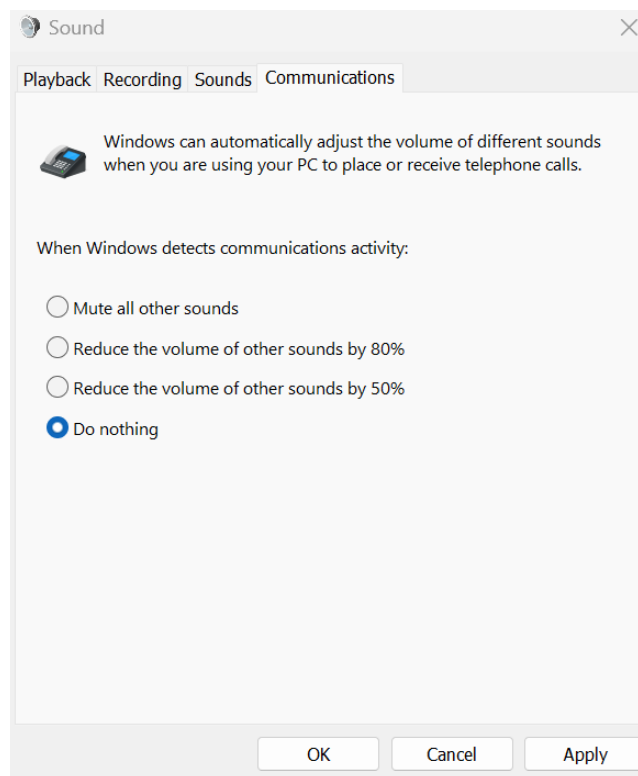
Sound

Playback Recording Sounds Communications

Windows can automatically adjust the volume of different sounds when you are using your PC to place or receive telephone calls.

When Windows detects communications activity:

Mute all other sounds

Reduce the volume of other sounds by 80%

Reduce the volume of other sounds by 50%

Do nothing

OK Cancel Apply